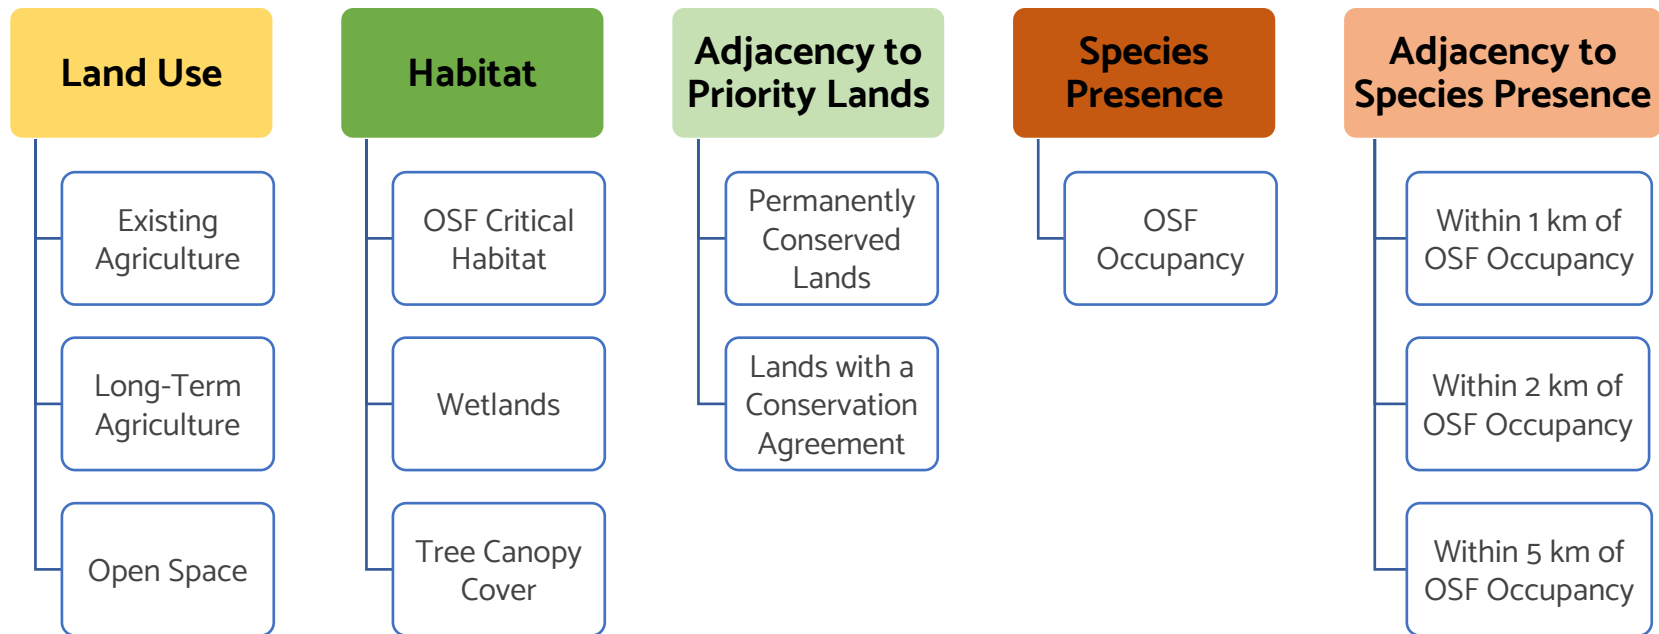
Land Use

Existing Agriculture

Long-Term Agriculture

Open Space

Habitat

OSF Critical Habitat

Wetlands

Tree Canopy Cover

Adjacency to Priority Lands

Permanently Conserved Lands

Lands with a Conservation Agreement

Species Presence

OSF Occupancy

Adjacency to Species Presence

Within 1 km of OSF Occupancy

Within 2 km of OSF Occupancy

Within 5 km of OSF Occupancy